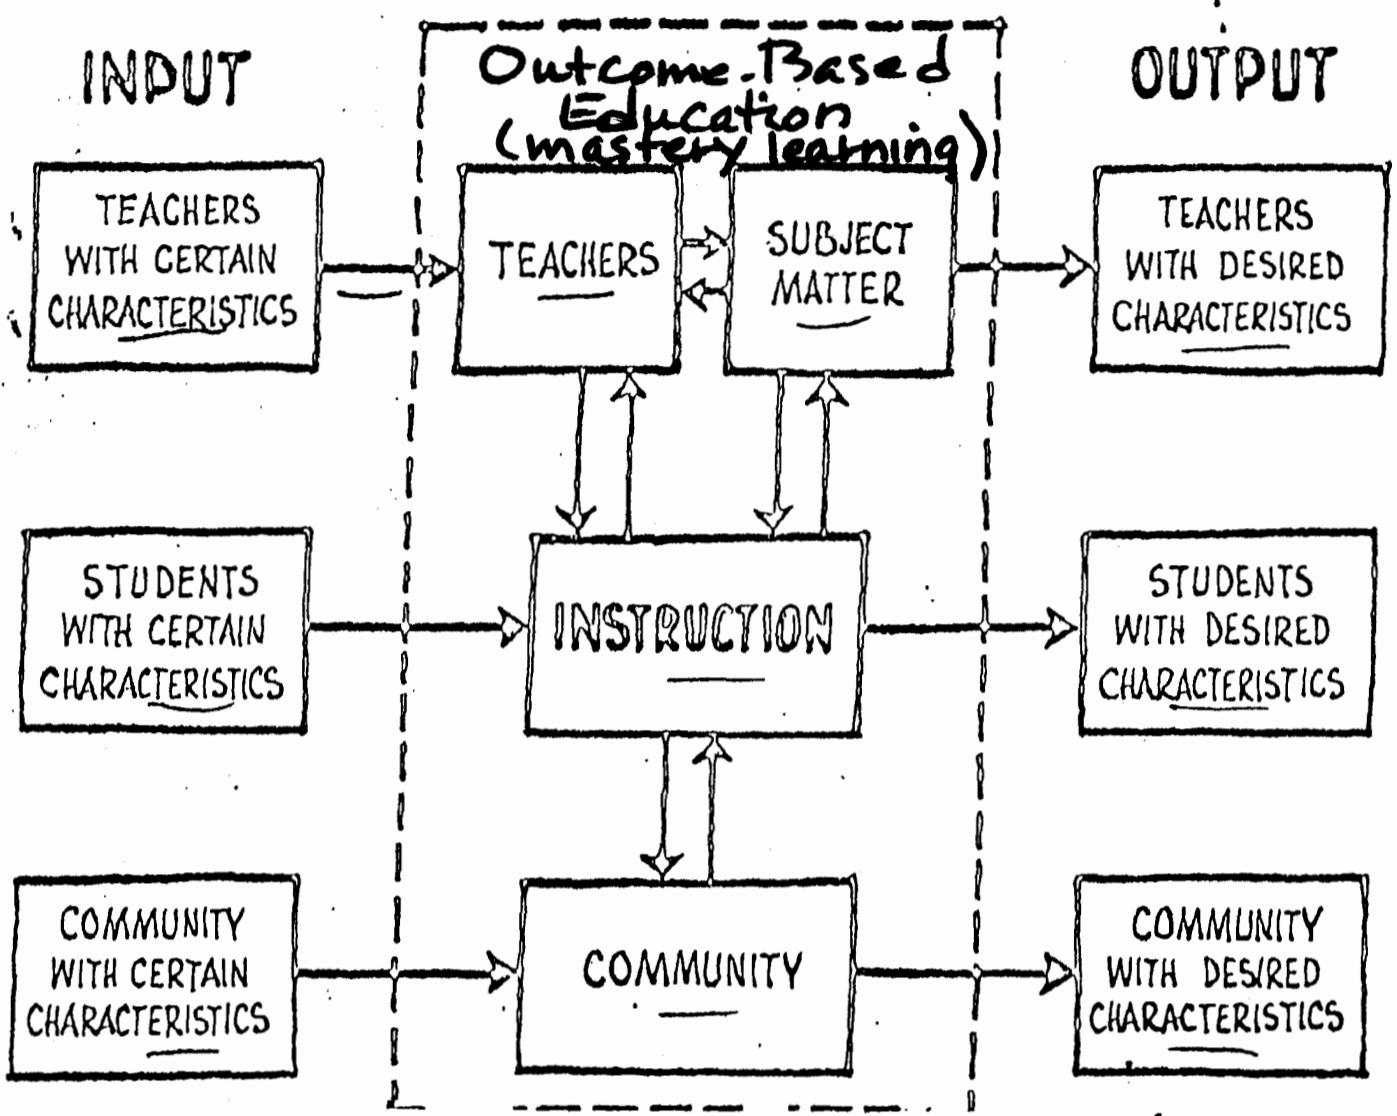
INPUT

Outcome-Based Education (mastery learning)

OUTPUT

TEACHERS WITH CERTAIN CHARACTERISTICS

TEACHERS

SUBJECT MATTER

TEACHERS WITH DESIRED CHARACTERISTICS

STUDENTS WITH CERTAIN CHARACTERISTICS

INSTRUCTION

STUDENTS WITH DESIRED CHARACTERISTICS

COMMUNITY WITH CERTAIN CHARACTERISTICS

COMMUNITY

COMMUNITY WITH DESIRED CHARACTERISTICS